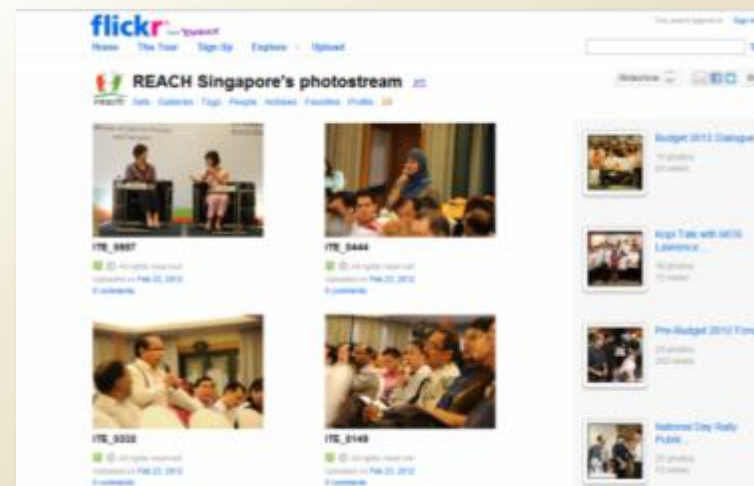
flickr from YAHOO!

Home The Tour Sign Up Explore Upload

REACH Singapore's photostream

REACH Sets Galleries Tags People Archives Favorites Profile

ITE_0007

All rights reserved
Uploaded on Feb 22, 2012
0 comments

ITE_0444

All rights reserved
Uploaded on Feb 22, 2012
0 comments

ITE_0333

All rights reserved
Uploaded on Feb 22, 2012
0 comments

ITE_0149

All rights reserved
Uploaded on Feb 22, 2012
0 comments

Budget 2012 Dialogue

Kopi Talk with MOS Lawrence...

Pre-Budget 2012 Forum

National Day Rally Public...